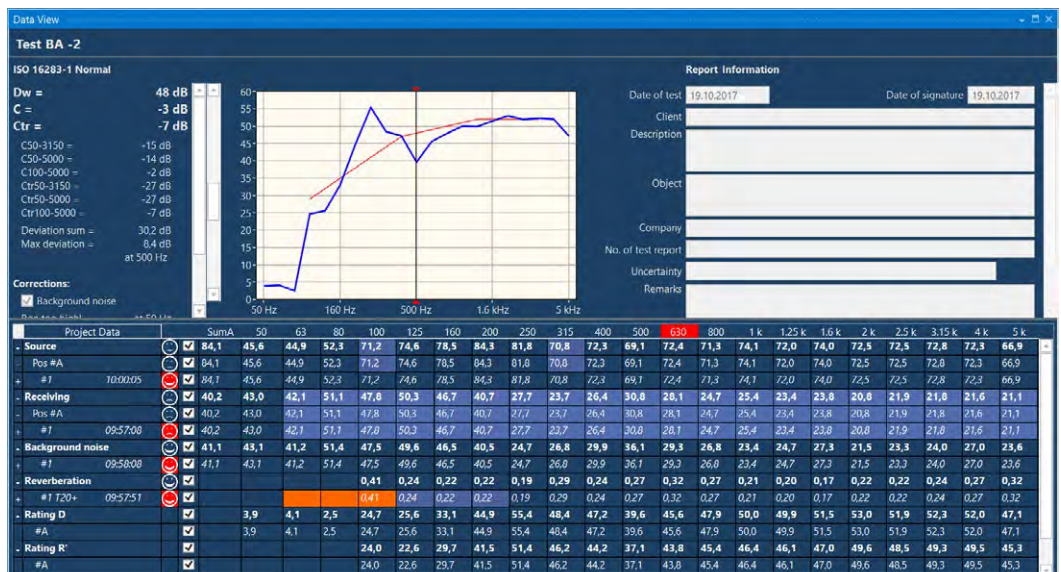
Data View

Test BA -2

ISO 16283-1 Normal

Dw = 48 dB
C = -3 dB
Ctr = -7 dB

C50-3150 = -15 dB
C50-5000 = -14 dB
C100-5000 = -2 dB
Ctr50-3150 = -27 dB
Ctr50-5000 = -27 dB
Ctr100-5000 = -7 dB

Deviation sum = 30,2 dB
Max deviation = 8,4 dB
at 500 Hz

Corrections:
Background noise

60
55
50
45
40
35
30
25
20
15
10
5
0
50 Hz 160 Hz 500 Hz 1.6 kHz 5 kHz

Report Information

Date of test 19.10.2017
Date of signature 19.10.2017
Client
Description
Object
Company
No. of test report
Uncertainty
Remarks

| Project Data | | | SumA | 50 | 63 | 80 | 100 | 125 | 160 | 200 | 250 | 315 | 400 | 500 | 630 | 800 | 1 k | 1.25 k | 1.6 k | 2 k | 2.5 k | 3.15 k | 4 k | 5 k |
|---|---|---|---|---|---|---|---|---|---|---|---|---|---|---|---|---|---|---|---|---|---|---|---|---|
| Source | | | 84,1 | 45,6 | 44,9 | 52,3 | 71,2 | 74,6 | 78,5 | 84,3 | 81,8 | 70,8 | 72,3 | 69,1 | 72,4 | 71,3 | 74,1 | 72,0 | 74,0 | 72,5 | 72,5 | 72,8 | 72,3 | 66,9 |
| Pos #A | | | 84,1 | 45,6 | 44,9 | 52,3 | 71,2 | 74,6 | 78,5 | 84,3 | 81,8 | 70,8 | 72,3 | 69,1 | 72,4 | 71,3 | 74,1 | 72,0 | 74,0 | 72,5 | 72,5 | 72,8 | 72,3 | 66,9 |
| #1 | 10:00:05 | | 84,1 | 45,6 | 44,9 | 52,3 | 71,2 | 74,6 | 78,5 | 84,3 | 81,8 | 70,8 | 72,3 | 69,1 | 72,4 | 71,3 | 74,1 | 72,0 | 74,0 | 72,5 | 72,5 | 72,8 | 72,3 | 66,9 |
| Receiving | | | 40,2 | 43,0 | 42,1 | 51,1 | 47,8 | 50,3 | 46,7 | 40,7 | 27,7 | 23,7 | 26,4 | 30,8 | 28,1 | 24,7 | 25,4 | 23,4 | 23,8 | 20,8 | 21,9 | 21,8 | 21,6 | 21,1 |
| Pos #A | | | 40,2 | 43,0 | 42,1 | 51,1 | 47,8 | 50,3 | 46,7 | 40,7 | 27,7 | 23,7 | 26,4 | 30,8 | 28,1 | 24,7 | 25,4 | 23,4 | 23,8 | 20,8 | 21,9 | 21,8 | 21,6 | 21,1 |
| #1 | 09:57:08 | | 40,2 | 43,0 | 42,1 | 51,1 | 47,8 | 50,3 | 46,7 | 40,7 | 27,7 | 23,7 | 26,4 | 30,8 | 28,1 | 24,7 | 25,4 | 23,4 | 23,8 | 20,8 | 21,9 | 21,8 | 21,6 | 21,1 |
| Background noise | | | 41,1 | 43,1 | 41,2 | 51,4 | 47,5 | 49,6 | 46,5 | 40,5 | 24,7 | 26,8 | 29,9 | 36,1 | 29,3 | 26,8 | 23,4 | 24,7 | 27,3 | 21,5 | 23,3 | 24,0 | 27,0 | 23,6 |
| #1 | 09:58:08 | | 41,1 | 43,1 | 41,2 | 51,4 | 47,5 | 49,6 | 46,5 | 40,5 | 24,7 | 26,8 | 29,9 | 36,1 | 29,3 | 26,8 | 23,4 | 24,7 | 27,3 | 21,5 | 23,3 | 24,0 | 27,0 | 23,6 |
| Reverberation | | | | | | | 0,41 | 0,24 | 0,22 | 0,22 | 0,19 | 0,29 | 0,24 | 0,27 | 0,32 | 0,27 | 0,21 | 0,20 | 0,17 | 0,22 | 0,22 | 0,24 | 0,27 | 0,32 |
| #1 T20+ | 09:57:51 | | | | | | 0,41 | 0,24 | 0,22 | 0,22 | 0,19 | 0,29 | 0,24 | 0,27 | 0,32 | 0,27 | 0,21 | 0,20 | 0,17 | 0,22 | 0,22 | 0,24 | 0,27 | 0,32 |
| Rating D | | | | 3,9 | 4,1 | 2,5 | 24,7 | 25,6 | 33,1 | 44,9 | 55,4 | 48,4 | 47,2 | 39,6 | 45,6 | 47,9 | 50,0 | 49,9 | 51,5 | 53,0 | 51,9 | 52,3 | 52,0 | 47,1 |
| #A | | | | 3,9 | 4,1 | 2,5 | 24,7 | 25,6 | 33,1 | 44,9 | 55,4 | 48,4 | 47,2 | 39,6 | 45,6 | 47,9 | 50,0 | 49,9 | 51,5 | 53,0 | 51,9 | 52,3 | 52,0 | 47,1 |
| Rating R' | | | | | | | 24,0 | 22,6 | 29,7 | 41,5 | 51,4 | 46,2 | 44,2 | 37,1 | 43,8 | 45,4 | 46,4 | 46,1 | 47,0 | 49,6 | 48,5 | 49,3 | 49,5 | 45,3 |
| #A | | | | | | | 24,0 | 22,6 | 29,7 | 41,5 | 51,4 | 46,2 | 44,2 | 37,1 | 43,8 | 45,4 | 46,4 | 46,1 | 47,0 | 49,6 | 48,5 | 49,3 | 49,5 | 45,3 |